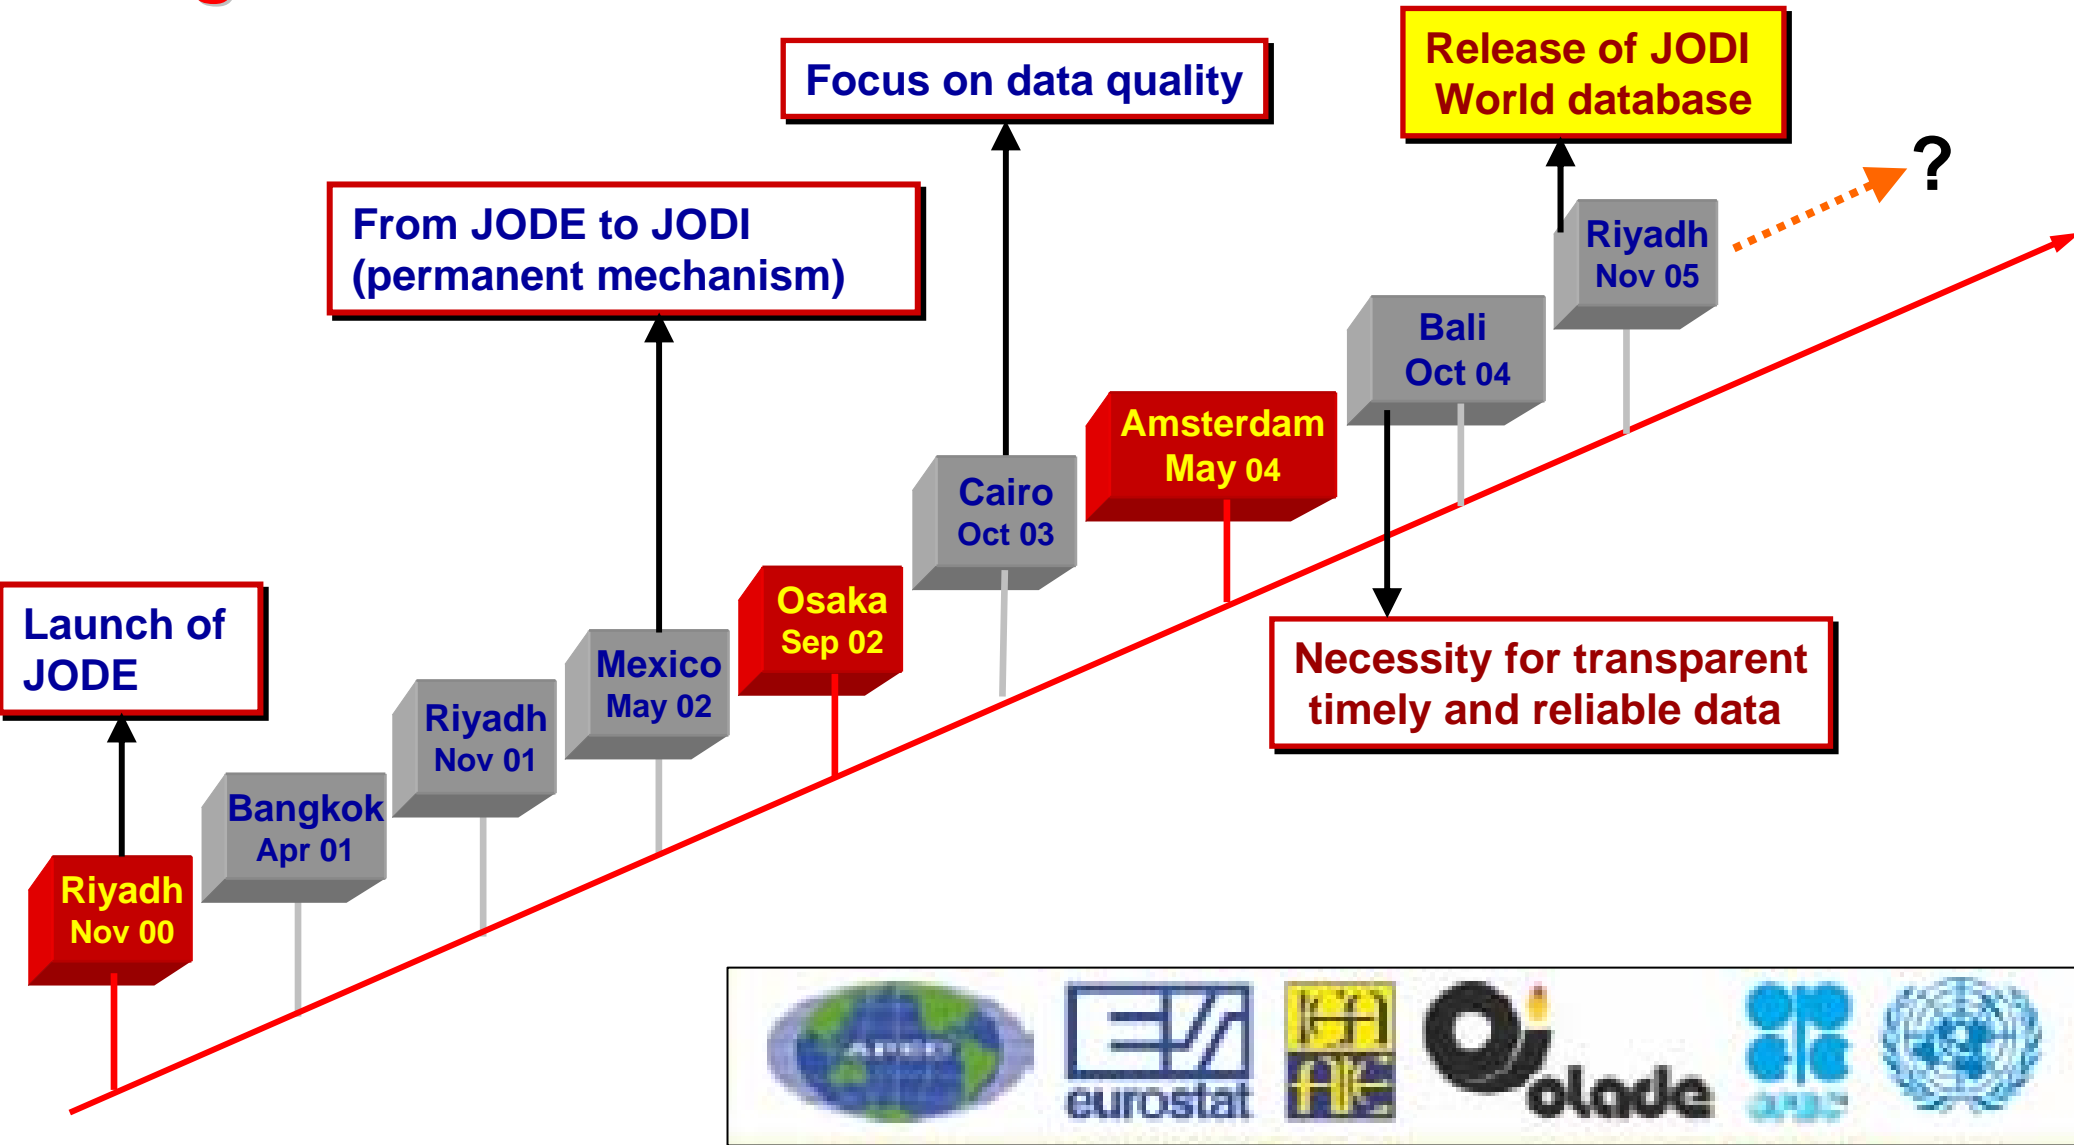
Release of JODI World database

Focus on data quality

From JODE to JODI (permanent mechanism)

?

Riyadh Nov 05

Bali Oct 04

Amsterdam May 04

Cairo Oct 03

Osaka Sep 02

Mexico May 02

Riyadh Nov 01

Bangkok Apr 01

Riyadh Nov 00

Launch of JODE

Necessity for transparent timely and reliable data

APEC

eurostat

olade

OPEC